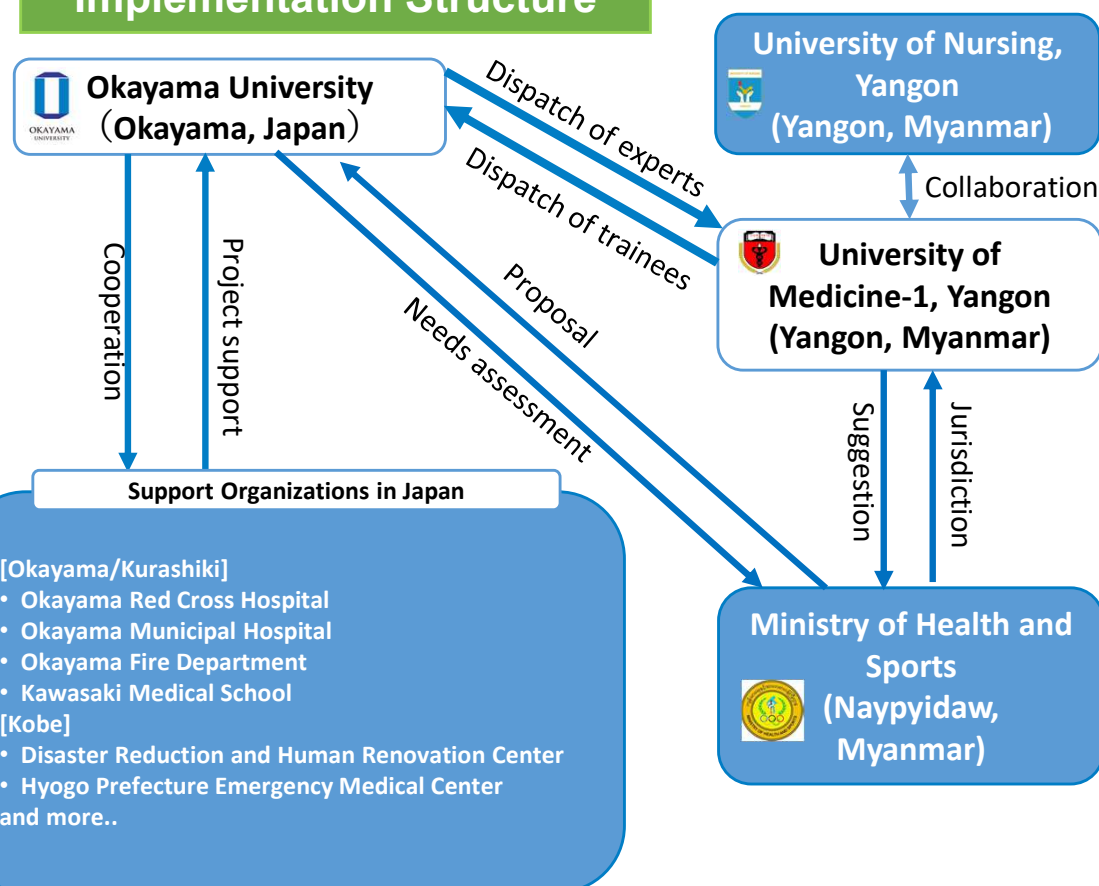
Implementation Structure

OKAYAMA UNIVERSITY

Okayama University
（Okayama, Japan）

Dispatch of experts

Dispatch of trainees

University of Nursing, Yangon (Yangon, Myanmar)

Collaboration

University of Medicine-1, Yangon (Yangon, Myanmar)

Cooperation

Project support

Proposal

Needs assessment

Suggestion

Jurisdiction

Support Organizations in Japan

[Okayama/Kurashiki]
・Okayama Red Cross Hospital
・Okayama Municipal Hospital
・Okayama Fire Department
・Kawasaki Medical School
[Kobe]
・Disaster Reduction and Human Renovation Center
・Hyogo Prefecture Emergency Medical Center
and more..

Ministry of Health and Sports (Naypyidaw, Myanmar)